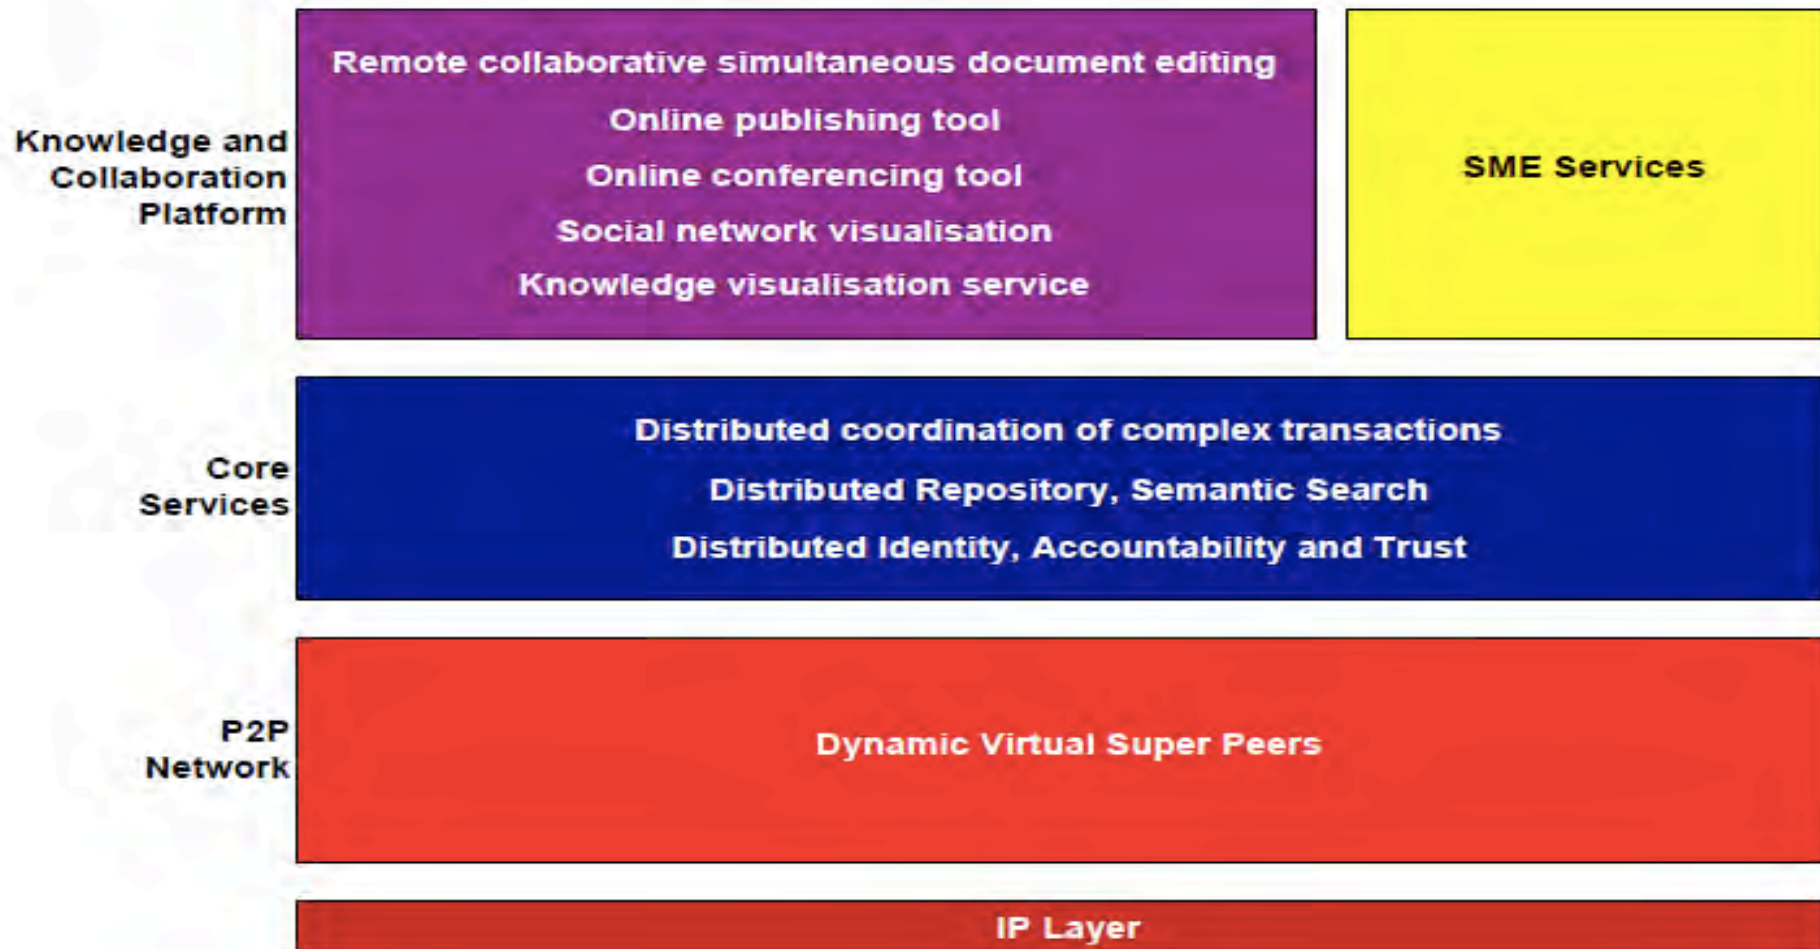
Knowledge and Collaboration Platform

Remote collaborative simultaneous document editing
Online publishing tool
Online conferencing tool
Social network visualisation
Knowledge visualisation service

SME Services

Core Services

Distributed coordination of complex transactions
Distributed Repository, Semantic Search
Distributed Identity, Accountability and Trust

P2P Network

Dynamic Virtual Super Peers

IP Layer